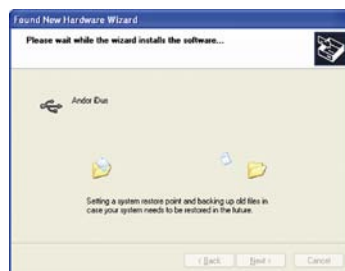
Found New Hardware Wizard

Please wait while the wizard installs the software...

Andor iDus

Setting a system restore point and backing up old files in case your system needs to be restored in the future.

< Back Next > Cancel